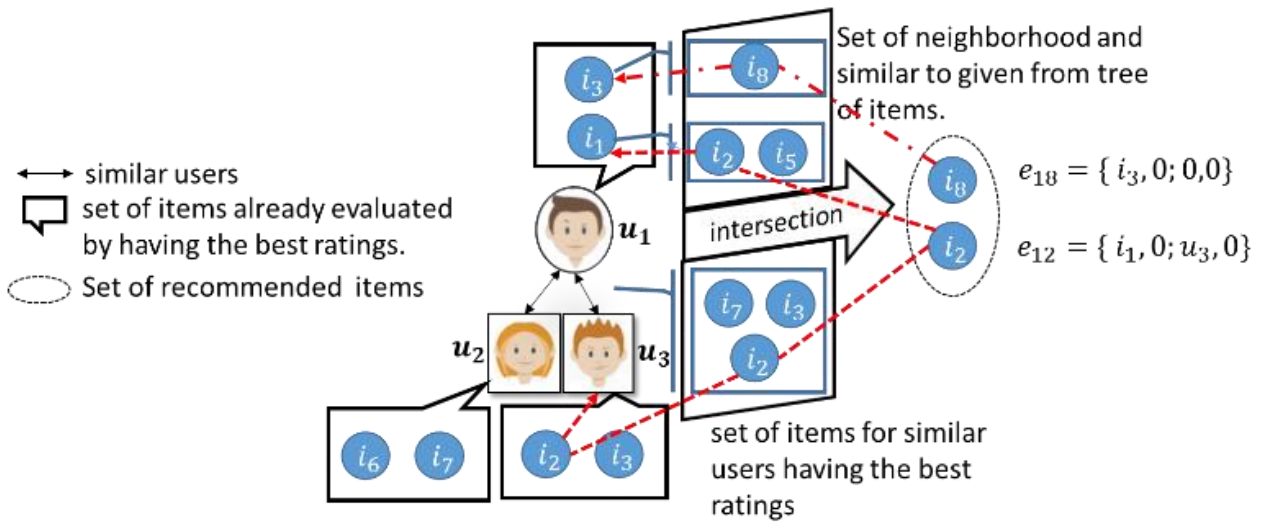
similar users

set of items already evaluated by having the best ratings.

Set of recommended items

$i_3$ $i_8$

Set of neighborhood and similar to given from tree of items.

$i_1$ $i_2$ $i_5$

$u_1$

intersection

$i_8$ $e_{18} = \{ i_3, 0; 0,0\}$

$i_2$ $e_{12} = \{ i_1, 0; u_3, 0\}$

$u_2$ $u_3$

$i_7$ $i_3$ $i_2$

$i_6$ $i_7$

$i_2$ $i_3$

set of items for similar users having the best ratings